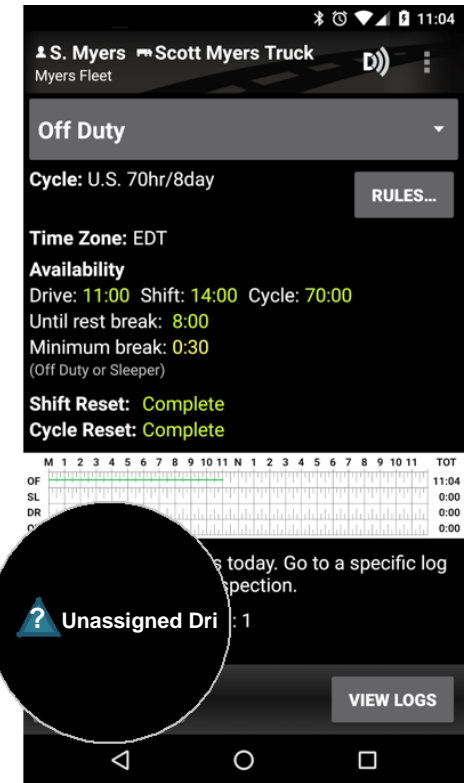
11:04

S. Myers Scott Myers Truck
Myers Fleet

Off Duty

Cycle: U.S. 70hr/8day

RULES...

Time Zone: EDT

Availability
Drive: 11:00 Shift: 14:00 Cycle: 70:00
Until rest break: 8:00
Minimum break: 0:30
(Off Duty or Sleeper)

Shift Reset: Complete
Cycle Reset: Complete

M 1 2 3 4 5 6 7 8 9 10 11 N 1 2 3 4 5 6 7 8 9 10 11 TOT
OF 11:04
SL 0:00
DR 0:00
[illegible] 0:00

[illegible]s today. Go to a specific log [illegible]spection.

Unassigned Dri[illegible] : 1

VIEW LOGS